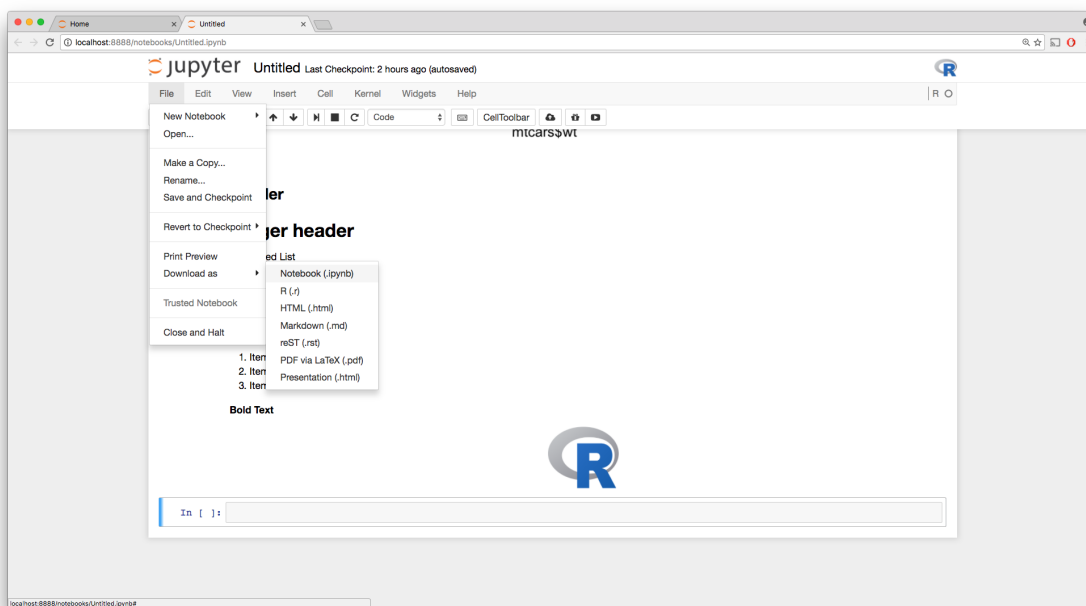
Home
Untitled
localhost:8888/notebooks/Untitled.ipynb

jupyter Untitled Last Checkpoint: 2 hours ago (autosaved)

R

File Edit View Insert Cell Kernel Widgets Help

R

New Notebook
Open...
Make a Copy...
Rename...
Save and Checkpoint
Revert to Checkpoint
Print Preview
Download as
Trusted Notebook
Close and Halt

Code
CellToolbar

mtcars$wt

der

ger header

ed List

Notebook (.ipynb)
R (.r)
HTML (.html)
Markdown (.md)
reST (.rst)
PDF via LaTeX (.pdf)
Presentation (.html)

1. Item
2. Item
3. Item

Bold Text

R

In [ ]:

localhost:8888/notebooks/Untitled.ipynb#